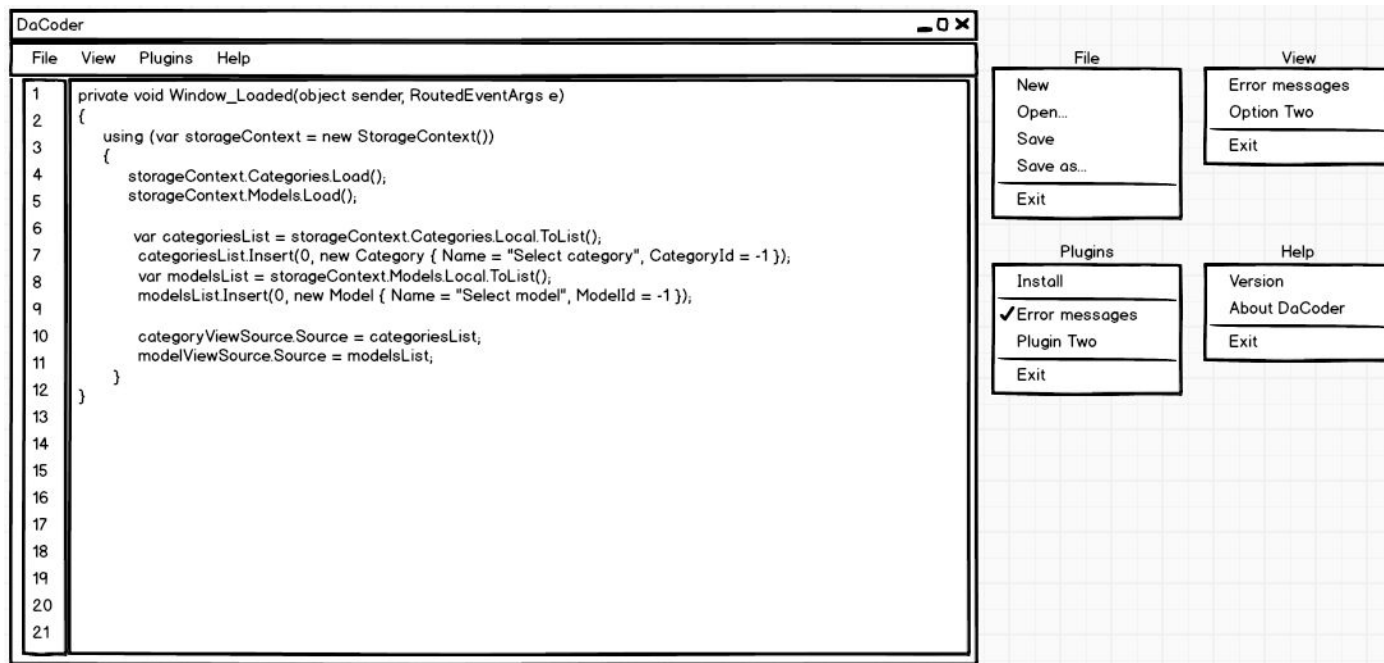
DaCoder

File View Plugins Help

1
2
3
4
5
6
7
8
9
10
11
12
13
14
15
16
17
18
19
20
21

private void Window_Loaded(object sender, RoutedEventArgs e)
{
using (var storageContext = new StorageContext())
{
storageContext.Categories.Load();
storageContext.Models.Load();

var categoriesList = storageContext.Categories.Local.ToList();
categoriesList.Insert(0, new Category { Name = "Select category", CategoryId = -1 });
var modelsList = storageContext.Models.Local.ToList();
modelsList.Insert(0, new Model { Name = "Select model", ModelId = -1 });

categoryViewSource.Source = categoriesList;
modelViewSource.Source = modelsList;
}
}

File
New
Open...
Save
Save as...
Exit

View
Error messages
Option Two
Exit

Plugins
Install
✓Error messages
Plugin Two
Exit

Help
Version
About DaCoder
Exit